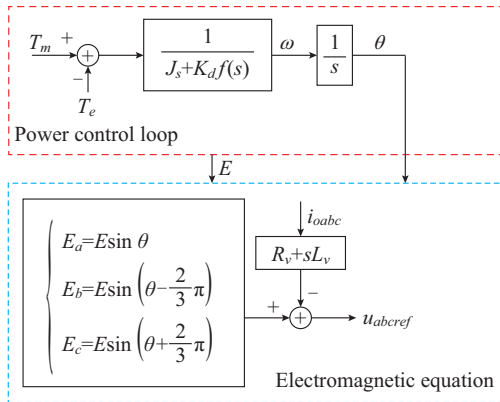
$T_m$ + − $T_e$

$\frac{1}{J_s+K_d f(s)}$

$\omega$

$\frac{1}{s}$

$\theta$

Power control loop

$E$

$\begin{cases} E_a=E\sin\theta \\ E_b=E\sin\left(\theta-\frac{2}{3}\pi\right) \\ E_c=E\sin\left(\theta+\frac{2}{3}\pi\right) \end{cases}$

$i_{oabc}$

$R_v+sL_v$

+ −

$u_{abcref}$

Electromagnetic equation